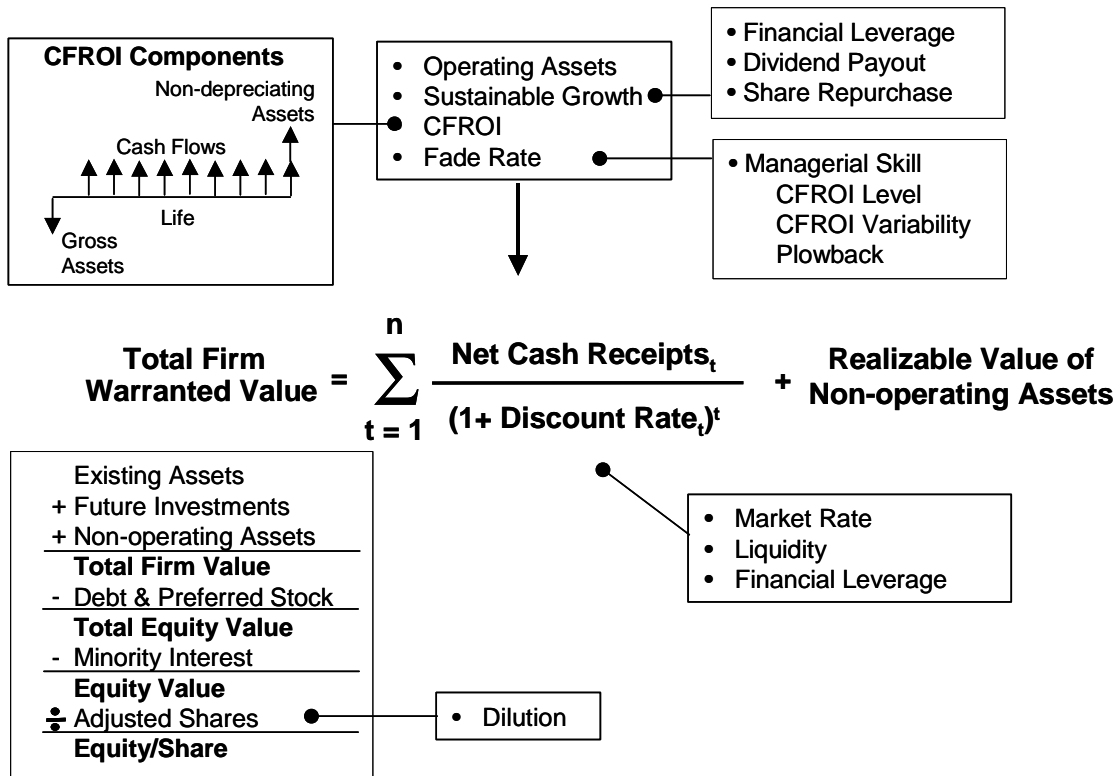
CFROI Components

Non-depreciating Assets

Cash Flows

Life

Gross Assets

• Operating Assets
• Sustainable Growth
• CFROI
• Fade Rate

• Financial Leverage
• Dividend Payout
• Share Repurchase

• Managerial Skill
CFROI Level
CFROI Variability
Plowback

Total Firm Warranted Value = $\sum_{t=1}^{n} \frac{\text{Net Cash Receipts}_t}{(1+ \text{Discount Rate}_t)^t}$ + Realizable Value of Non-operating Assets

Existing Assets
+ Future Investments
+ Non-operating Assets
Total Firm Value
- Debt & Preferred Stock
Total Equity Value
- Minority Interest
Equity Value
÷ Adjusted Shares
Equity/Share

• Market Rate
• Liquidity
• Financial Leverage

• Dilution